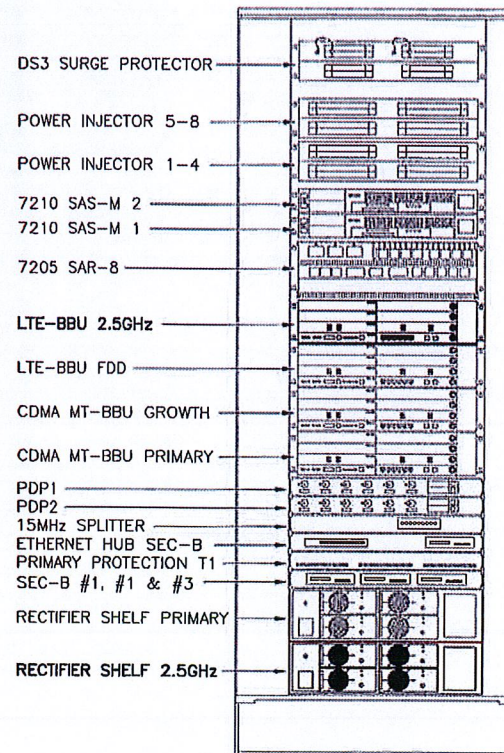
DS3 SURGE PROTECTOR

POWER INJECTOR 5–8

POWER INJECTOR 1–4

7210 SAS–M 2

7210 SAS–M 1

7205 SAR–8

LTE–BBU 2.5GHz

LTE–BBU FDD

CDMA MT–BBU GROWTH

CDMA MT–BBU PRIMARY

PDP1

PDP2

15MHz SPLITTER

ETHERNET HUB SEC–B

PRIMARY PROTECTION T1

SEC–B #1, #1 & #3

RECTIFIER SHELF PRIMARY

RECTIFIER SHELF 2.5GHz